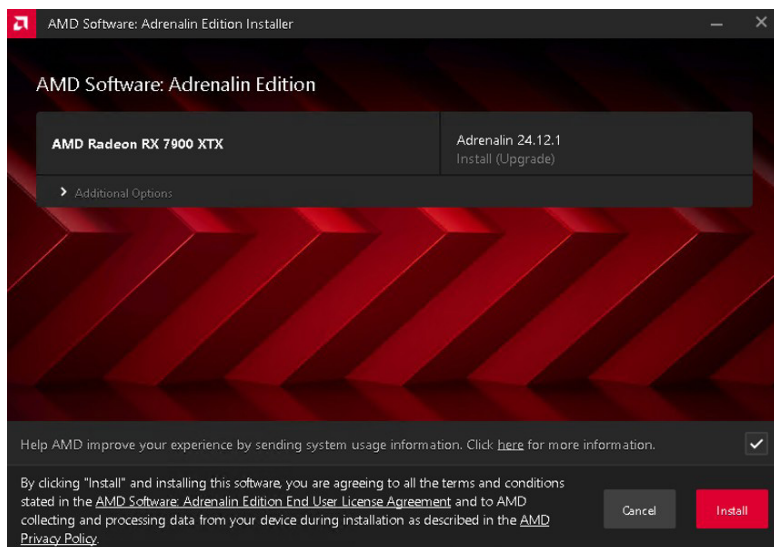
AMD Software: Adrenalin Edition Installer

AMD Software: Adrenalin Edition

AMD Radeon RX 7900 XTX

Adrenalin 24.12.1
Install (Upgrade)

Additional Options

Help AMD improve your experience by sending system usage information. Click here for more information.

By clicking "Install" and installing this software, you are agreeing to all the terms and conditions stated in the AMD Software: Adrenalin Edition End User License Agreement and to AMD collecting and processing data from your device during installation as described in the AMD Privacy Policy.

Cancel

Install